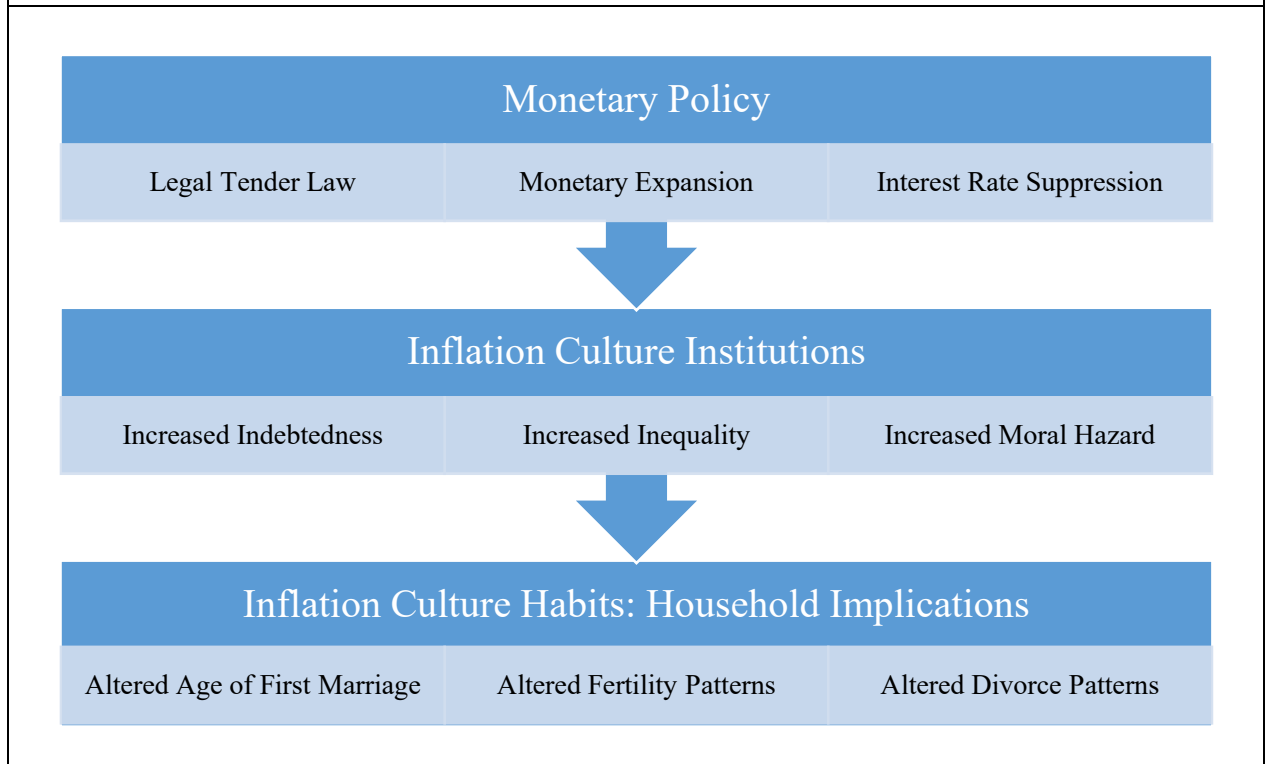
Monetary Policy

Legal Tender Law

Monetary Expansion

Interest Rate Suppression

Inflation Culture Institutions

Increased Indebtedness

Increased Inequality

Increased Moral Hazard

Inflation Culture Habits: Household Implications

Altered Age of First Marriage

Altered Fertility Patterns

Altered Divorce Patterns